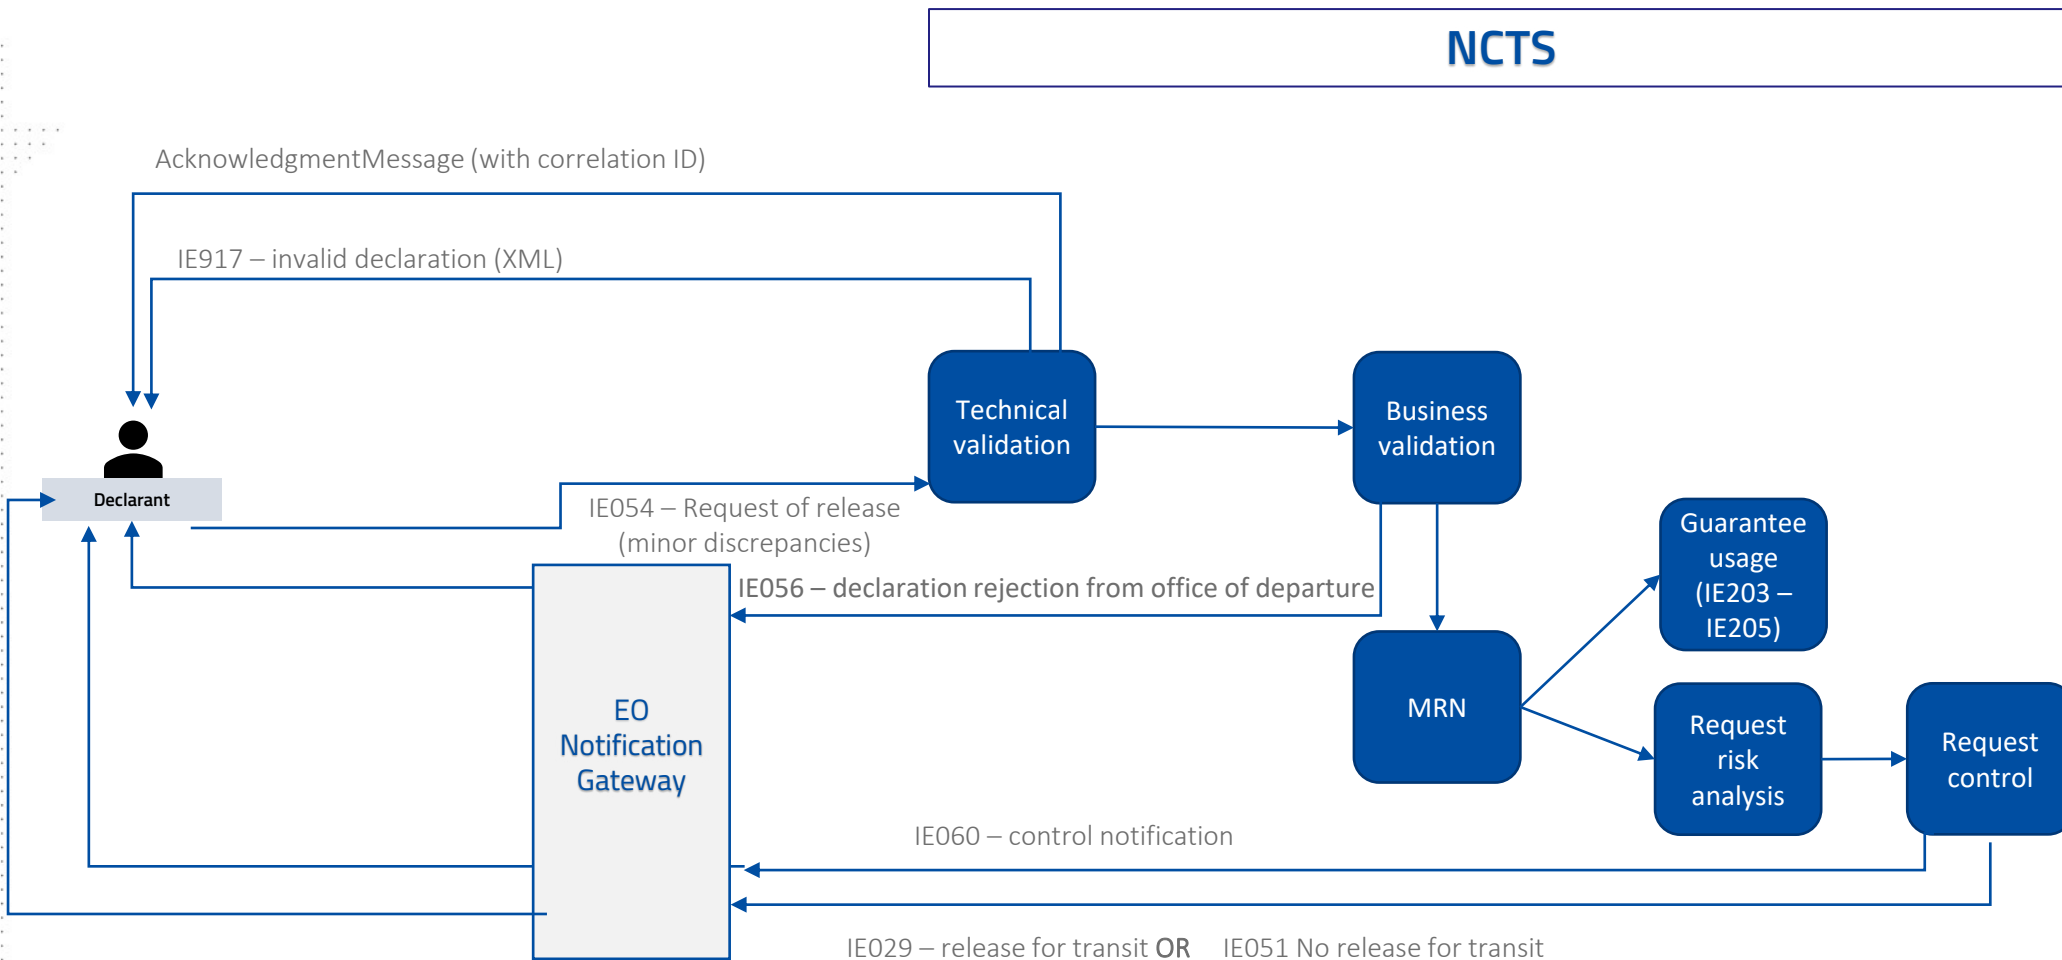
NCTS

AcknowledgmentMessage (with correlation ID)

IE917 – invalid declaration (XML)

Declarant

Technical validation

Business validation

IE054 – Request of release (minor discrepancies)

IE056 – declaration rejection from office of departure

Guarantee usage (IE203 – IE205)

MRN

EO Notification Gateway

Request risk analysis

Request control

IE060 – control notification

IE029 – release for transit OR IE051 No release for transit